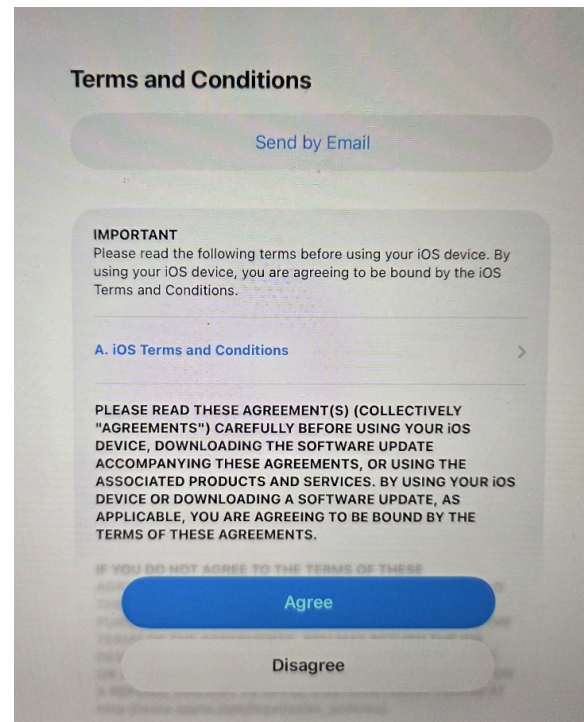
Terms and Conditions

Send by Email

IMPORTANT
Please read the following terms before using your iOS device. By using your iOS device, you are agreeing to be bound by the iOS Terms and Conditions.

A. iOS Terms and Conditions

PLEASE READ THESE AGREEMENT(S) (COLLECTIVELY "AGREEMENTS") CAREFULLY BEFORE USING YOUR iOS DEVICE, DOWNLOADING THE SOFTWARE UPDATE ACCOMPANYING THESE AGREEMENTS, OR USING THE ASSOCIATED PRODUCTS AND SERVICES. BY USING YOUR iOS DEVICE OR DOWNLOADING A SOFTWARE UPDATE, AS APPLICABLE, YOU ARE AGREEING TO BE BOUND BY THE TERMS OF THESE AGREEMENTS.

IF YOU DO NOT AGREE TO THE TERMS OF THESE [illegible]

Agree

Disagree